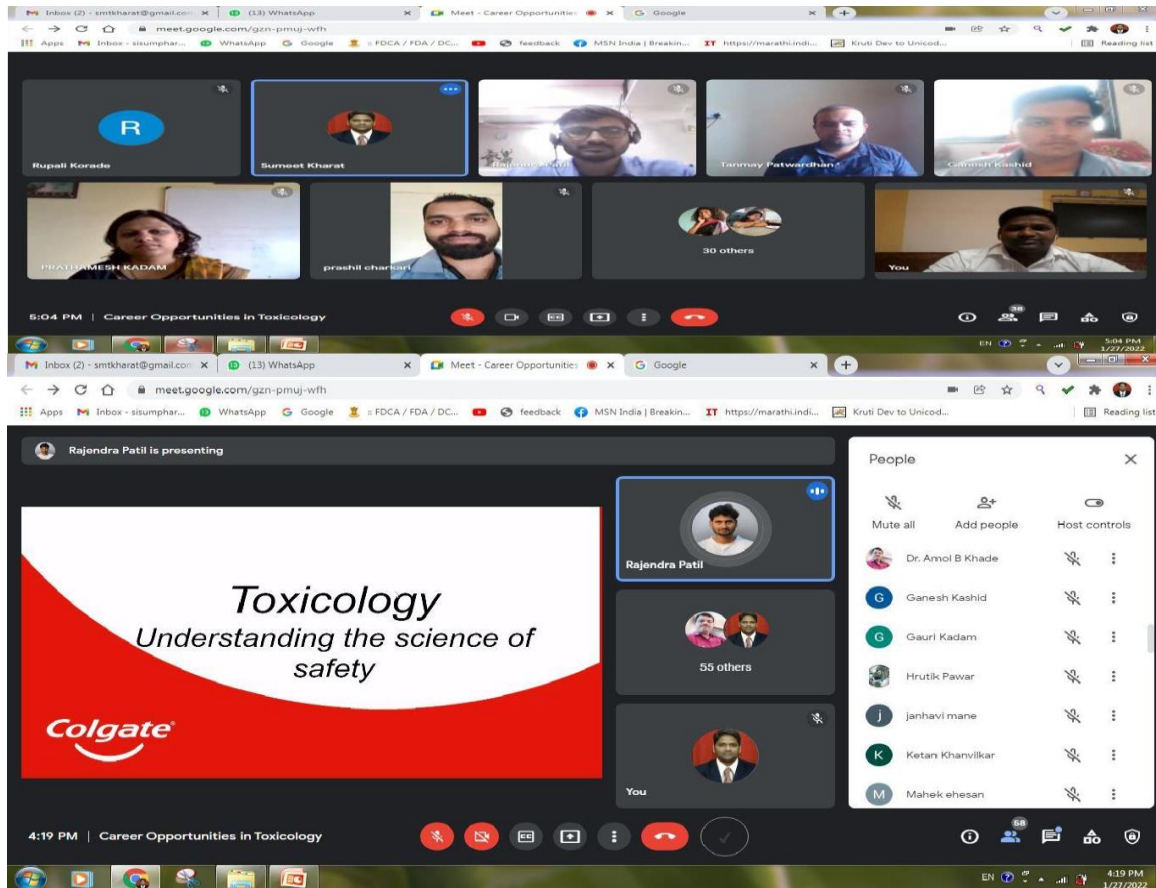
Inbox (2) - smtkharat@gmail.com × (13) WhatsApp × Meet - Career Opportunities × Google ×

Apps Inbox - sisumphar... WhatsApp Google :: FDCA / FDA / DC... feedback MSN India | Breakin... https://marathi.indi... Kruti Dev to Unicod... Reading list

R
Rupali Korade
Sumeet Kharat
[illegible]
Tanmay Patwardhan
Ganesh Kashid
PRATHAMESH KADAM
prashil charkari
30 others
You

5:04 PM | Career Opportunities in Toxicology

38

EN 5:04 PM 1/27/2022

Inbox (2) - smtkharat@gmail.com × (13) WhatsApp × Meet - Career Opportunities × Google ×

meet.google.com/gzn-pmuj-wfh

Apps Inbox - sisumphar... WhatsApp Google :: FDCA / FDA / DC... feedback MSN India | Breakin... https://marathi.indi... Kruti Dev to Unicod... Reading list

Rajendra Patil is presenting

Toxicology
Understanding the science of safety

Colgate

Rajendra Patil
55 others
You

People
Mute all Add people Host controls
Dr. Amol B Khade
G Ganesh Kashid
G Gauri Kadam
Hrutik Pawar
j janhavi mane
K Ketan Khanvilkar
M Mahek ehesan

4:19 PM | Career Opportunities in Toxicology

68

EN 4:19 PM 1/27/2022